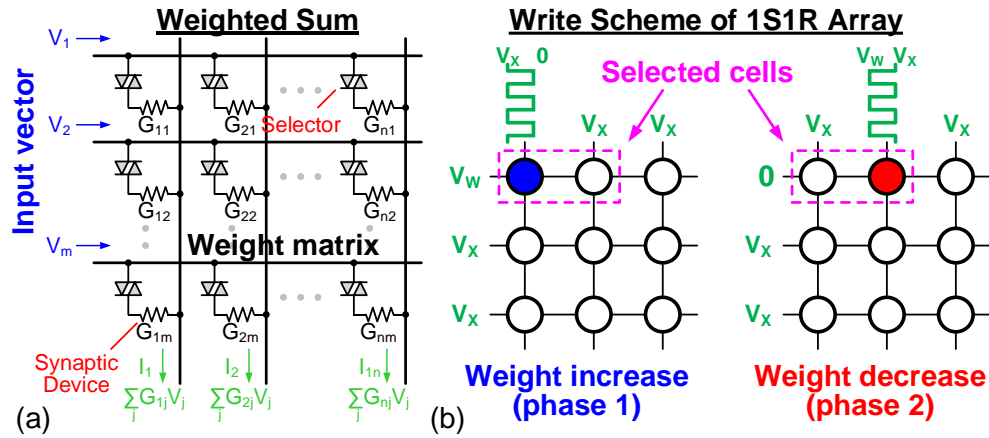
Weighted Sum

Input vector

$V_1$

$V_2$

$V_m$

$G_{11}$ $G_{21}$ $G_{n1}$

Selector

$G_{12}$ $G_{22}$ $G_{n2}$

Weight matrix

$G_{1m}$ $G_{2m}$ $G_{nm}$

Synaptic Device

$I_1$ $I_2$ $I_{1n}$

$\sum_j G_{1j}V_j$ $\sum_j G_{2j}V_j$ $\sum_j G_{nj}V_j$

(a)

Write Scheme of 1S1R Array

$V_X$ 0

Selected cells

$V_W$ $V_X$

$V_X$ $V_X$

$V_X$ $V_X$

$V_W$

0

$V_X$

$V_X$

$V_X$

$V_X$

Weight increase (phase 1)

Weight decrease (phase 2)

(b)